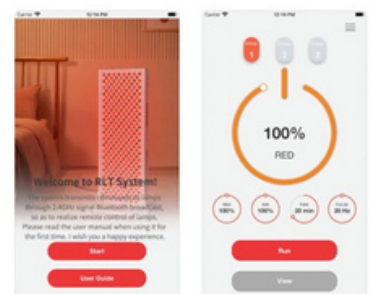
Carrier 12:14 PM

Welcome to RLT System!

The system transmits commands to lamps through 2.4GHz signal Bluetooth broadcast, so as to realize remote control of lamps. Please read the user manual when using it for the first time. I wish you a happy experience.

Start

User Guide

Carrier 12:14 PM

1

2

3

100%

RED

RED 100%

NIR 100%

TIME 20 min

PULSE 20 Hz

Run

View